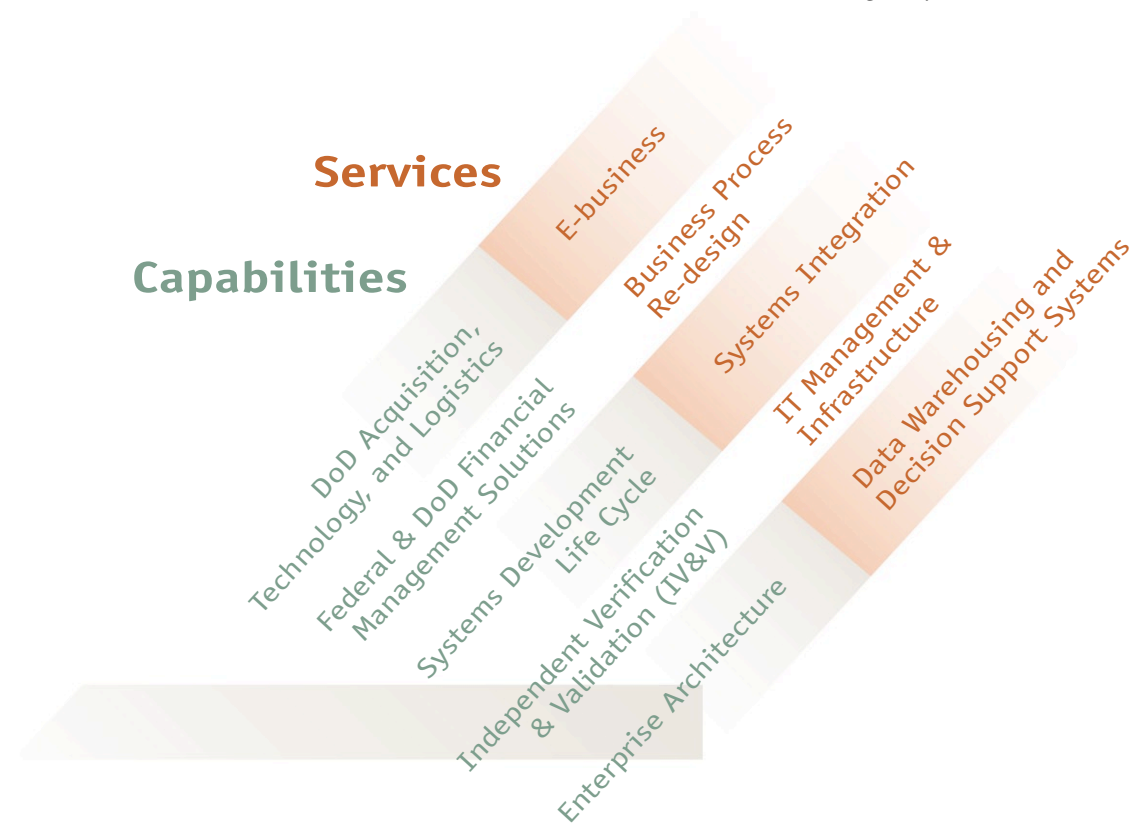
Services

Capabilities

E-business

Business Process Re-design

Systems Integration

IT Management & Infrastructure

Data Warehousing and Decision Support Systems

DoD Acquisition, Technology, and Logistics

Federal & DoD Financial Management Solutions

Systems Development Life Cycle

Independent Verification & Validation (IV&V)

Enterprise Architecture